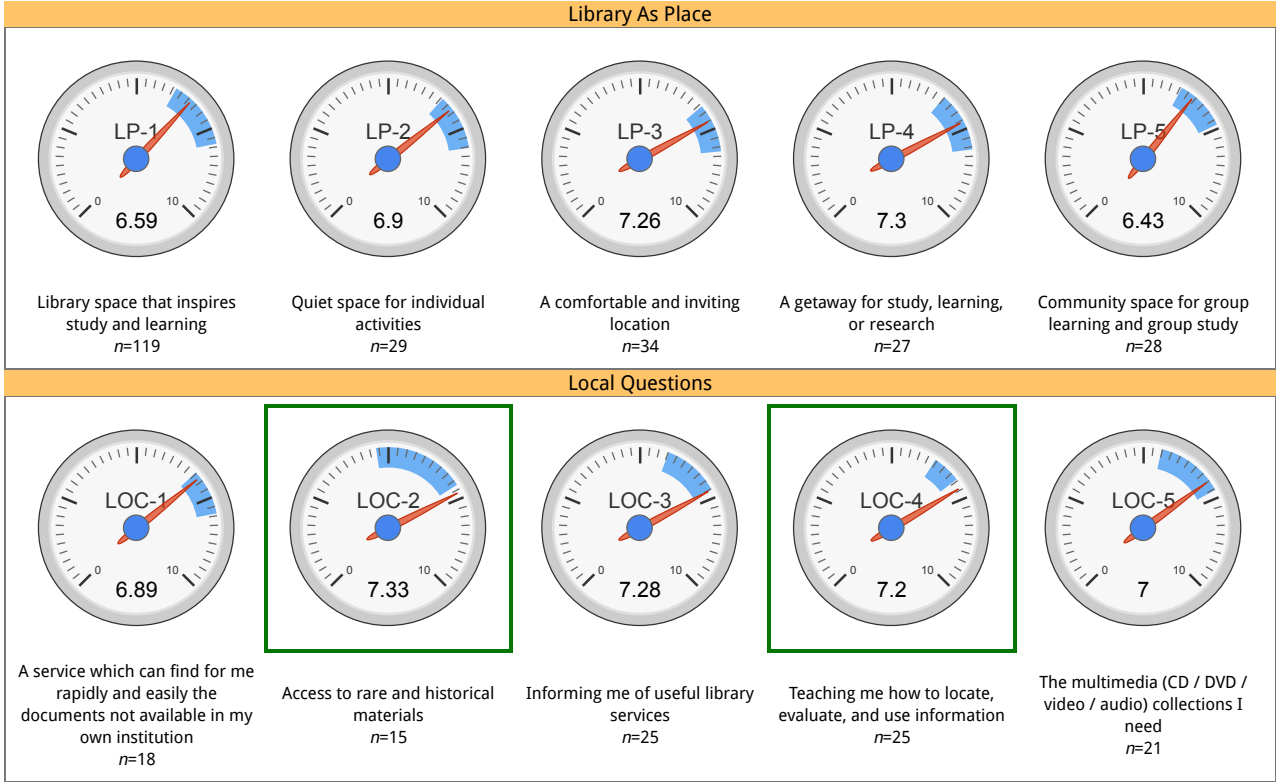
Library As Place

LP-1
0
10
6.59
Library space that inspires study and learning
*n*=119

LP-2
0
10
6.9
Quiet space for individual activities
*n*=29

LP-3
0
10
7.26
A comfortable and inviting location
*n*=34

LP-4
0
10
7.3
A getaway for study, learning, or research
*n*=27

LP-5
0
10
6.43
Community space for group learning and group study
*n*=28

Local Questions

LOC-1
0
10
6.89
A service which can find for me rapidly and easily the documents not available in my own institution
*n*=18

LOC-2
0
10
7.33
Access to rare and historical materials
*n*=15

LOC-3
0
10
7.28
Informing me of useful library services
*n*=25

LOC-4
0
10
7.2
Teaching me how to locate, evaluate, and use information
*n*=25

LOC-5
0
10
7
The multimedia (CD / DVD / video / audio) collections I need
*n*=21